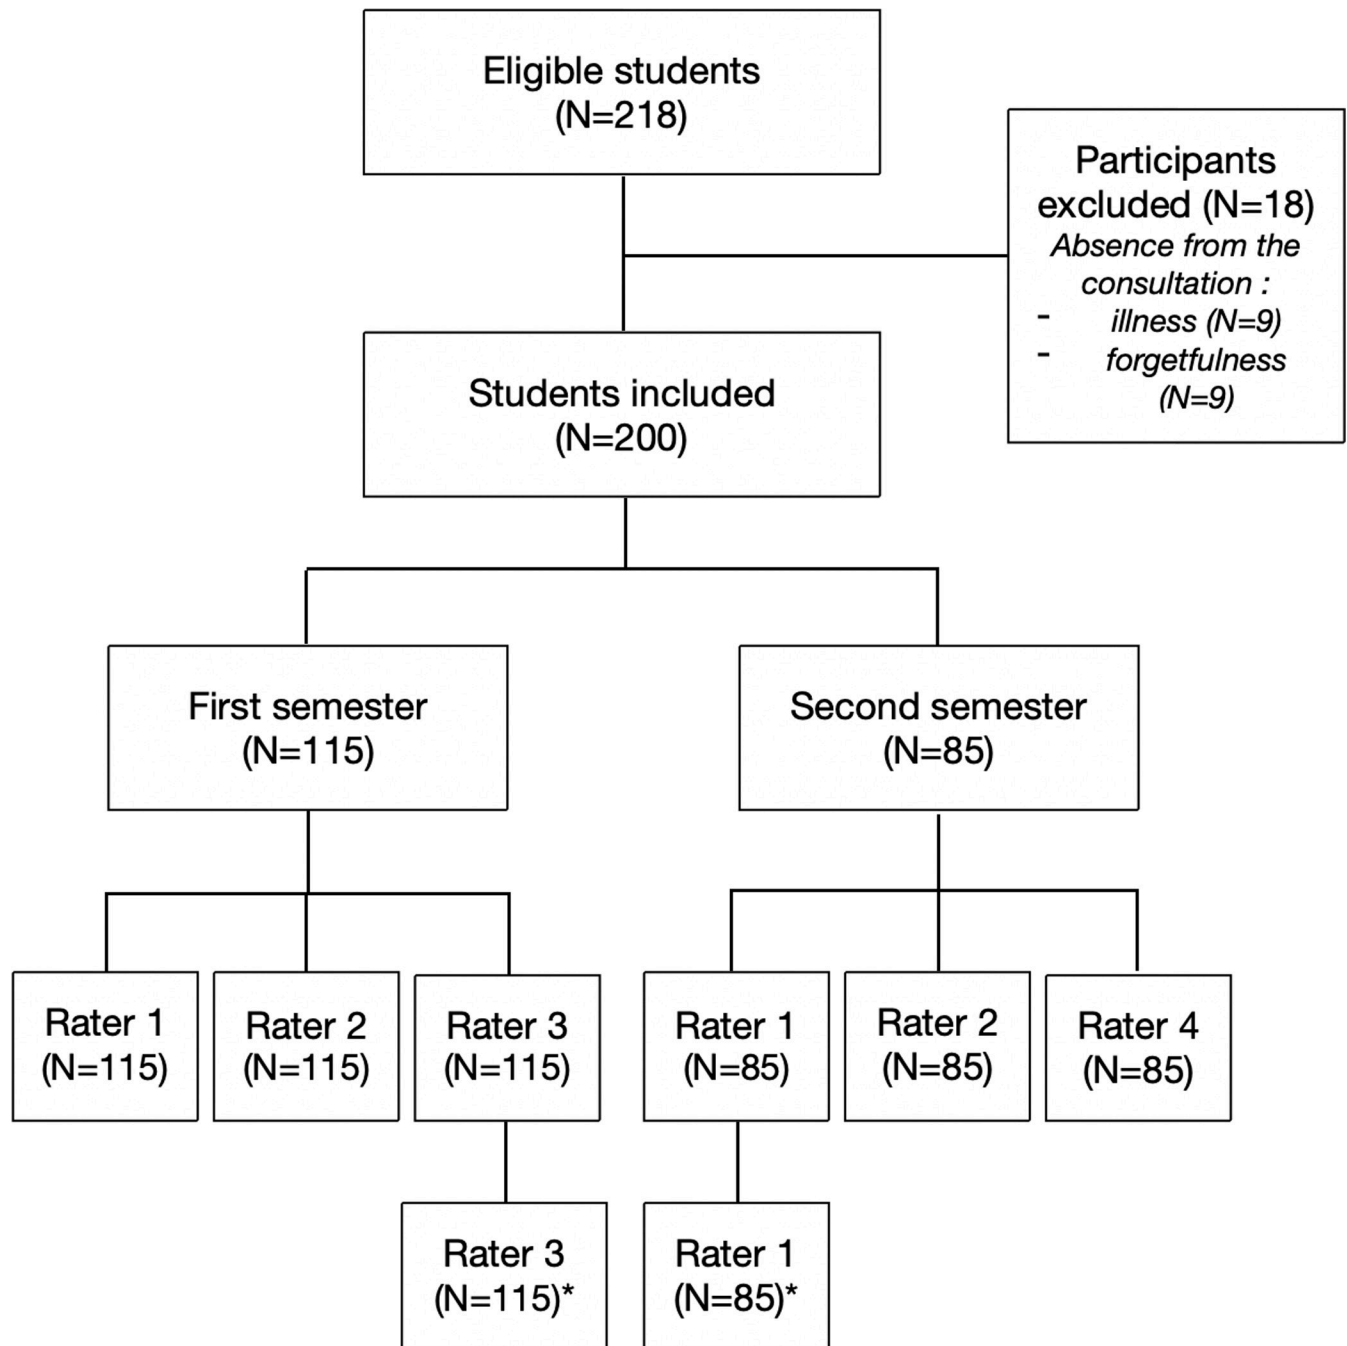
Eligible students
(N=218)

Participants excluded (N=18)
Absence from the consultation :
- illness (N=9)
- forgetfulness (N=9)

Students included
(N=200)

First semester
(N=115)

Second semester
(N=85)

Rater 1
(N=115)

Rater 2
(N=115)

Rater 3
(N=115)

Rater 1
(N=85)

Rater 2
(N=85)

Rater 4
(N=85)

Rater 3
(N=115)*

Rater 1
(N=85)*